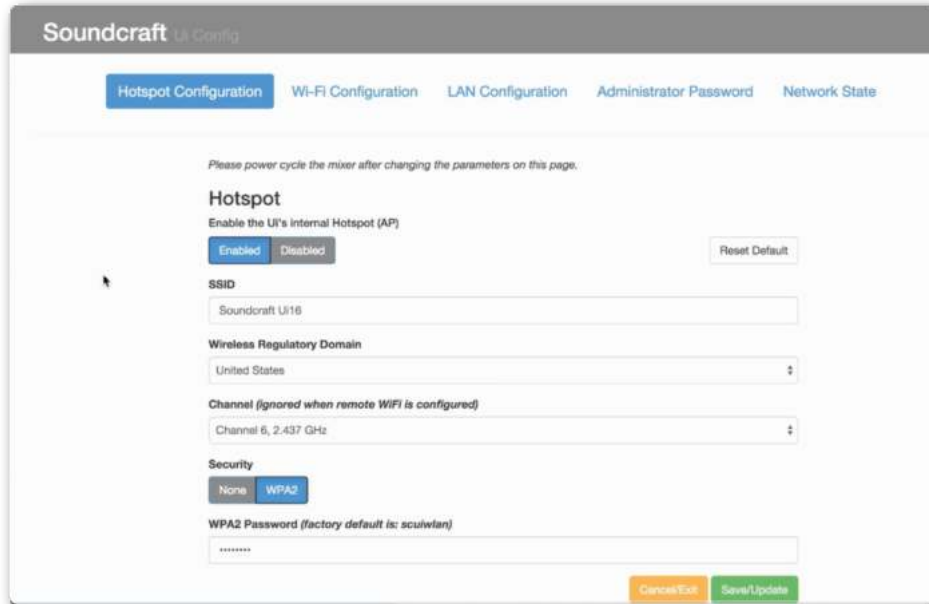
Soundcraft Ui Config

Hotspot Configuration Wi-Fi Configuration LAN Configuration Administrator Password Network State

Please power cycle the mixer after changing the parameters on this page.

Hotspot

Enable the Ui's internal Hotspot (AP)

Enabled Disabled

Reset Default

SSID

Soundcraft Ui16

Wireless Regulatory Domain

United States

Channel (ignored when remote WiFi is configured)

Channel 6, 2.437 GHz

Security

None WPA2

WPA2 Password (factory default is: scuiwlan)

••••••••

Cancel/Exit Save/Update